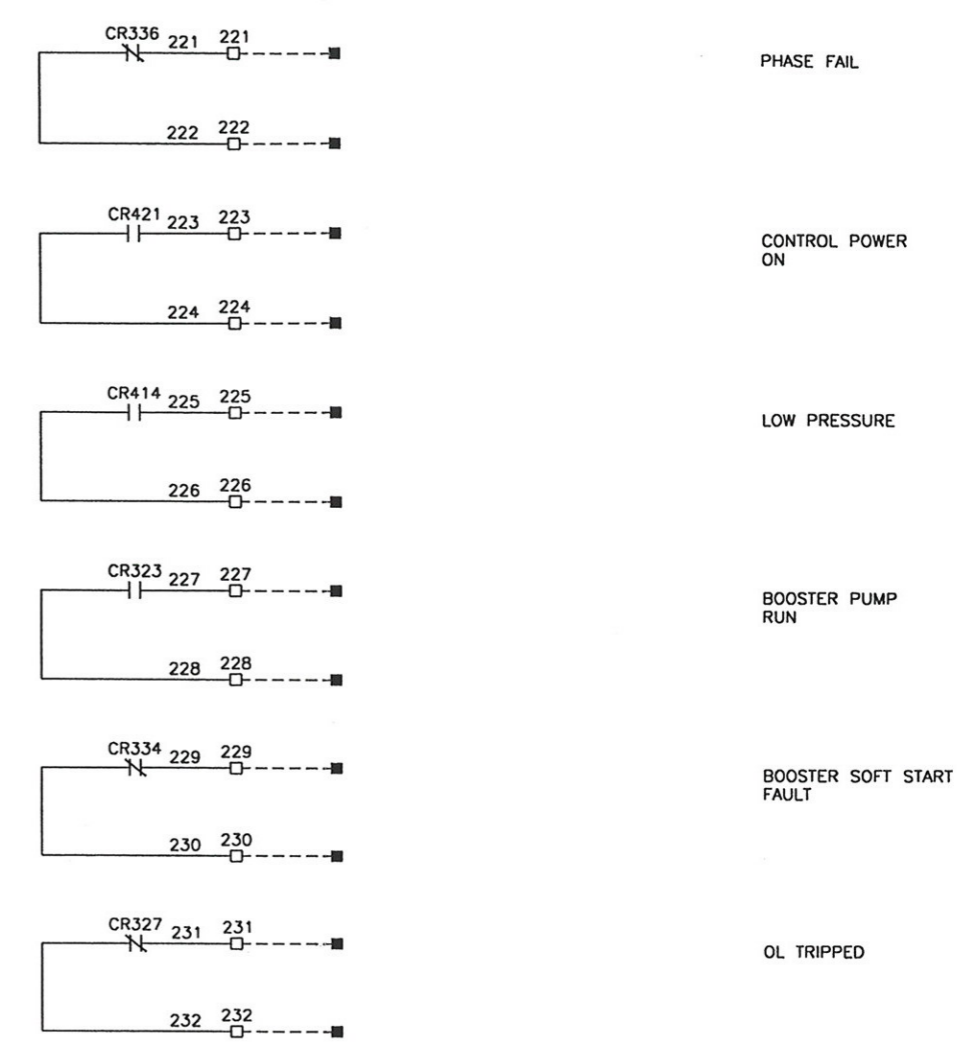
CR336 221 221

PHASE FAIL

222 222

CR421 223 223

CONTROL POWER ON

224 224

CR414 225 225

LOW PRESSURE

226 226

CR323 227 227

BOOSTER PUMP RUN

228 228

CR334 229 229

BOOSTER SOFT START FAULT

230 230

CR327 231 231

OL TRIPPED

232 232